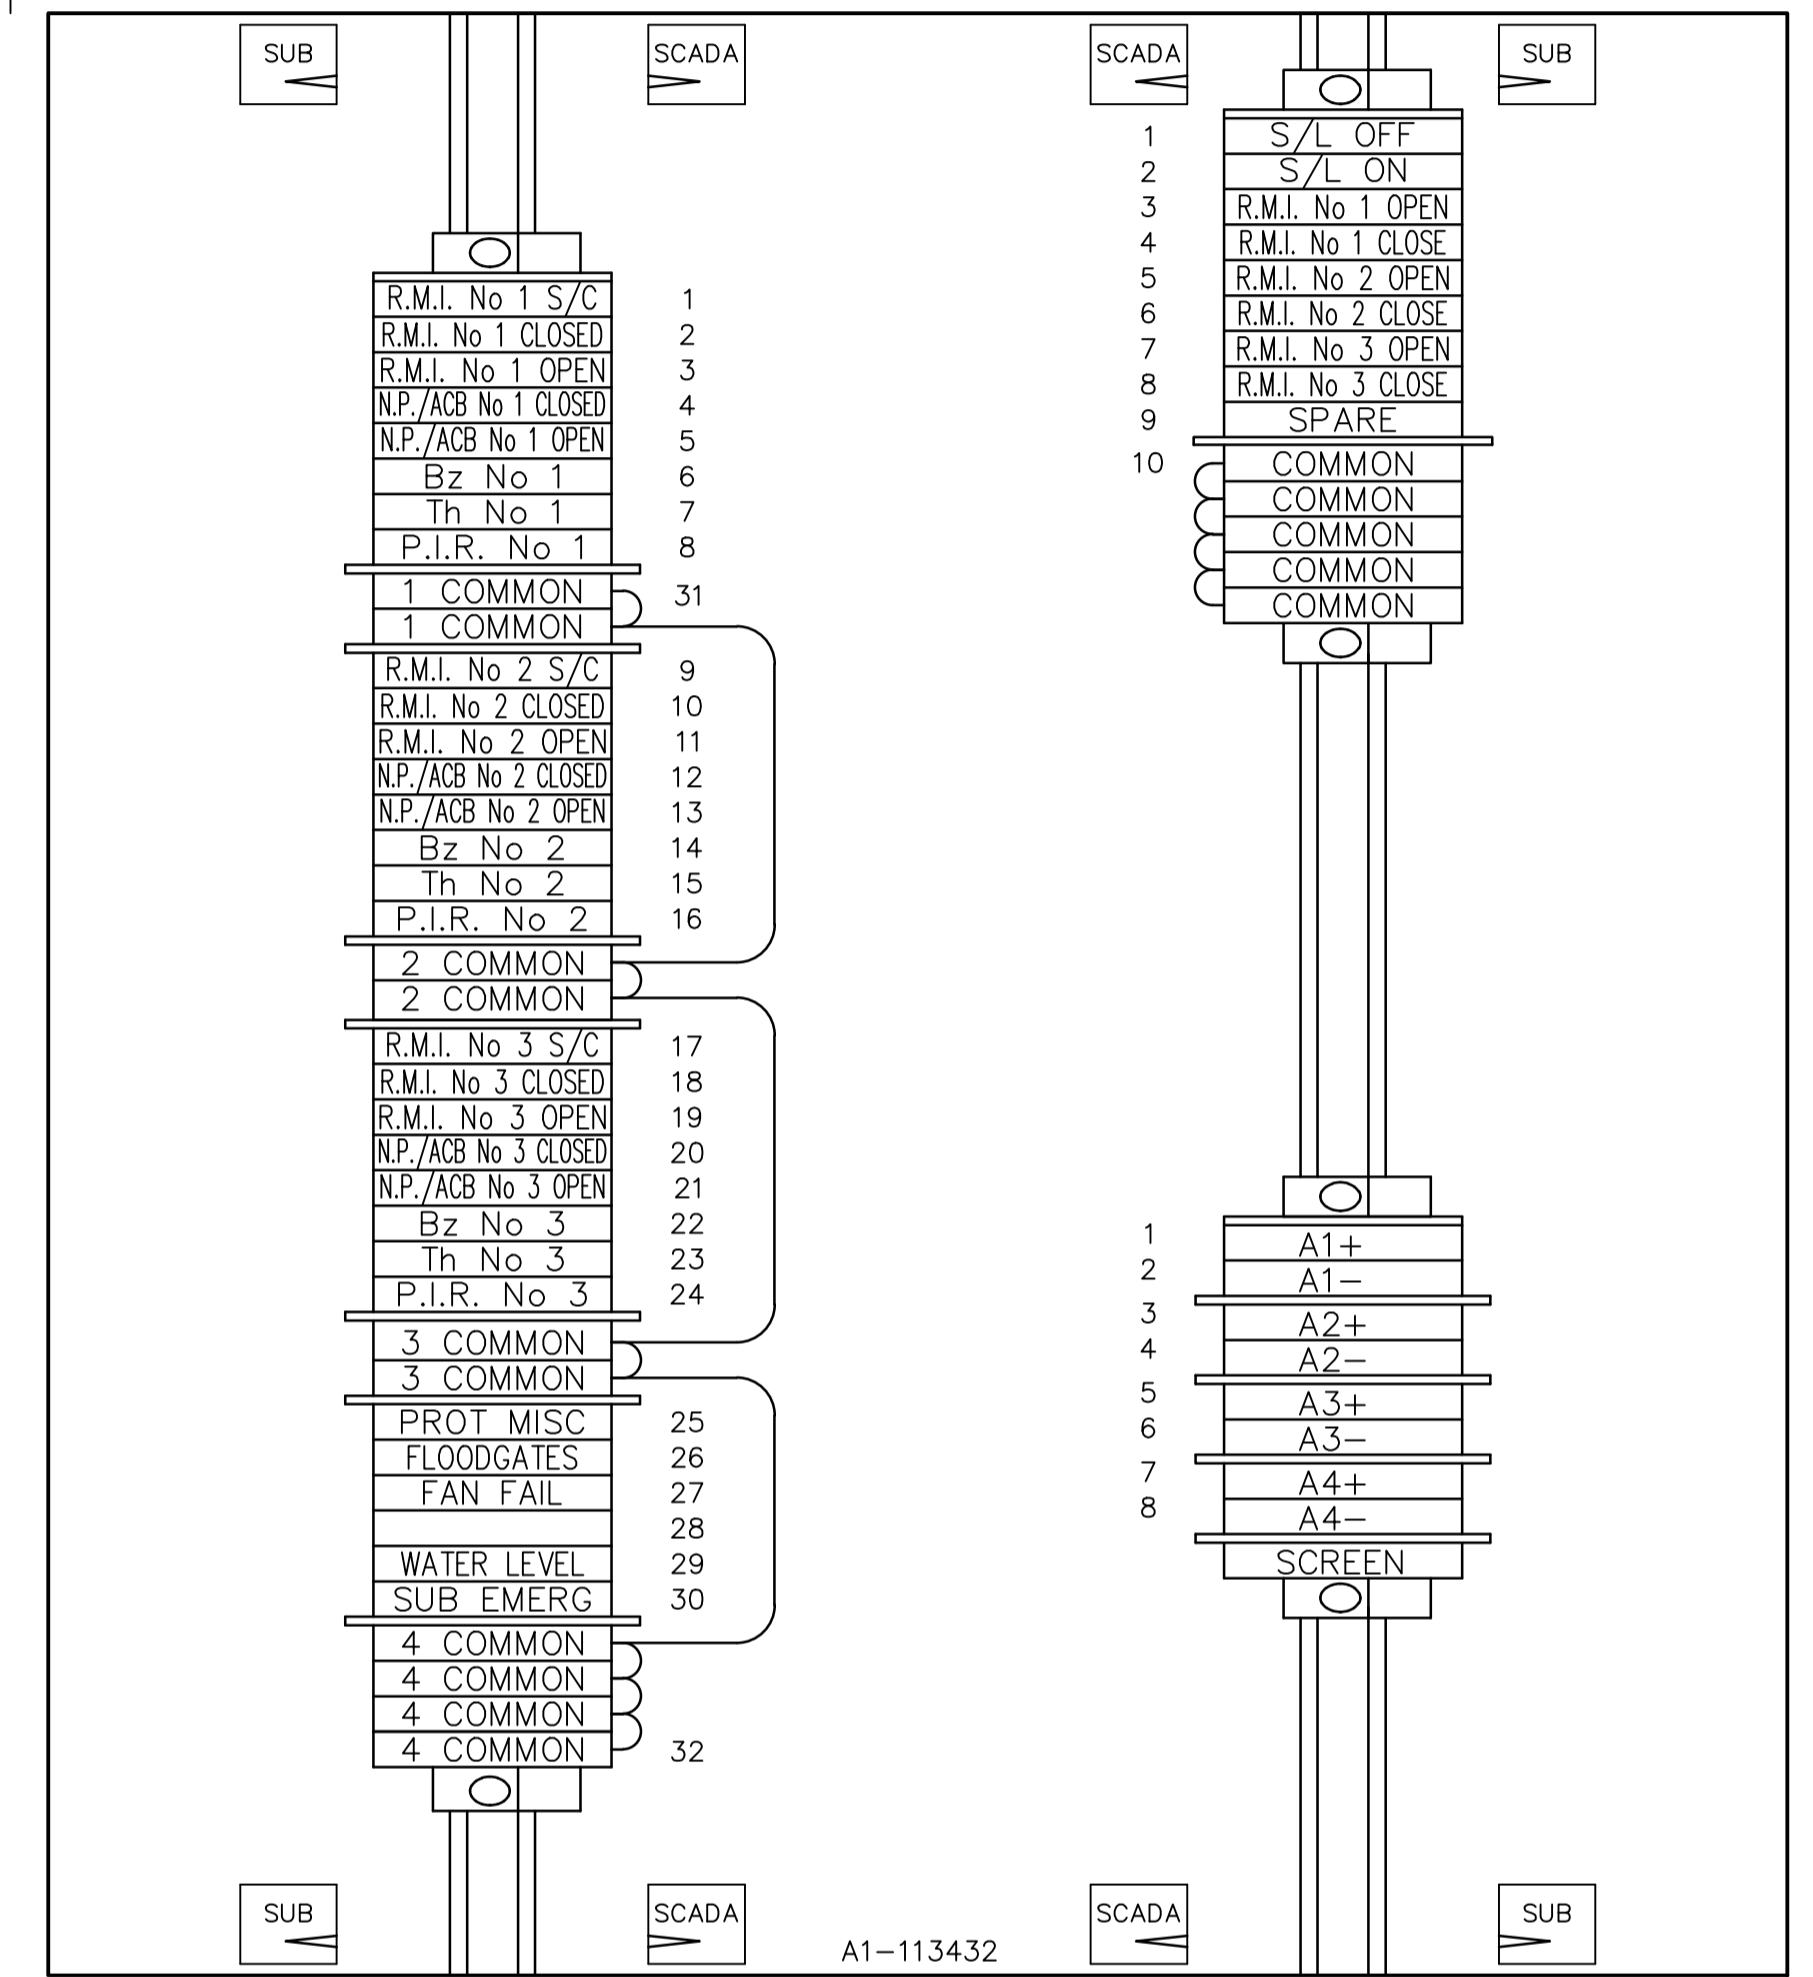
SUB

SCADA

SCADA

SUB

| R.M.I. No 1 S/C | 1 |
|---|---|
| R.M.I. No 1 CLOSED | 2 |
| R.M.I. No 1 OPEN | 3 |
| N.P./ACB No 1 CLOSED | 4 |
| N.P./ACB No 1 OPEN | 5 |
| Bz No 1 | 6 |
| Th No 1 | 7 |
| P.I.R. No 1 | 8 |
| 1 COMMON | 31 |
| 1 COMMON | |
| R.M.I. No 2 S/C | 9 |
| R.M.I. No 2 CLOSED | 10 |
| R.M.I. No 2 OPEN | 11 |
| N.P./ACB No 2 CLOSED | 12 |
| N.P./ACB No 2 OPEN | 13 |
| Bz No 2 | 14 |
| Th No 2 | 15 |
| P.I.R. No 2 | 16 |
| 2 COMMON | |
| 2 COMMON | |
| R.M.I. No 3 S/C | 17 |
| R.M.I. No 3 CLOSED | 18 |
| R.M.I. No 3 OPEN | 19 |
| N.P./ACB No 3 CLOSED | 20 |
| N.P./ACB No 3 OPEN | 21 |
| Bz No 3 | 22 |
| Th No 3 | 23 |
| P.I.R. No 3 | 24 |
| 3 COMMON | |
| 3 COMMON | |
| PROT MISC | 25 |
| FLOODGATES | 26 |
| FAN FAIL | 27 |
| | 28 |
| WATER LEVEL | 29 |
| SUB EMERG | 30 |
| 4 COMMON | |
| 4 COMMON | |
| 4 COMMON | |
| 4 COMMON | 32 |

| 1 | S/L OFF |
|---|---|
| 2 | S/L ON |
| 3 | R.M.I. No 1 OPEN |
| 4 | R.M.I. No 1 CLOSE |
| 5 | R.M.I. No 2 OPEN |
| 6 | R.M.I. No 2 CLOSE |
| 7 | R.M.I. No 3 OPEN |
| 8 | R.M.I. No 3 CLOSE |
| 9 | SPARE |
| 10 | COMMON |
| | COMMON |
| | COMMON |
| | COMMON |
| | COMMON |

| 1 | A1+ |
|---|---|
| 2 | A1− |
| 3 | A2+ |
| 4 | A2− |
| 5 | A3+ |
| 6 | A3− |
| 7 | A4+ |
| 8 | A4− |
| | SCREEN |

SUB

SCADA

A1−113432

SCADA

SUB